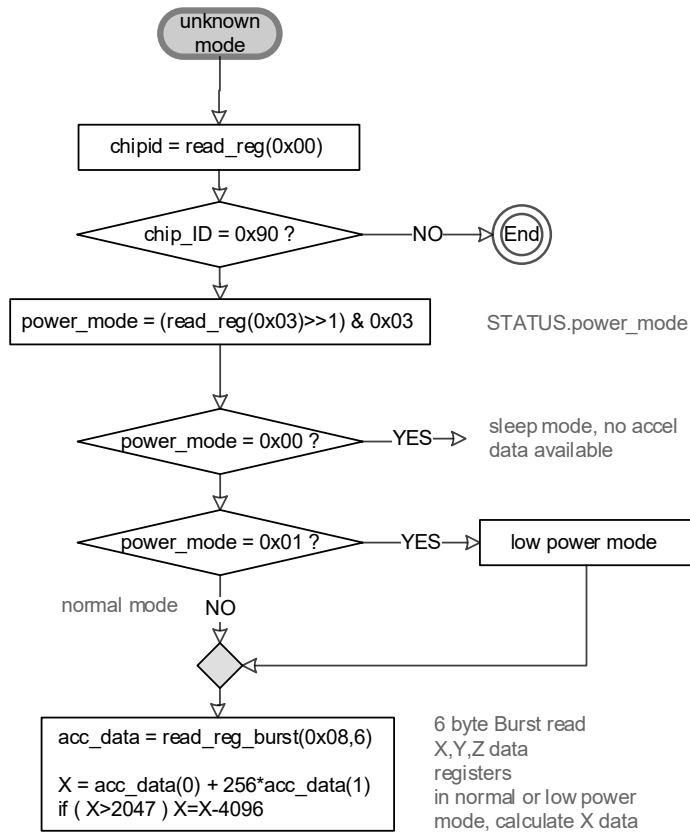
unknown mode

chipid = read_reg(0x00)

chip_ID = 0x90 ?

NO

End

power_mode = (read_reg(0x03)>>1) & 0x03

STATUS.power_mode

power_mode = 0x00 ?

YES

sleep mode, no accel data available

power_mode = 0x01 ?

YES

low power mode

normal mode

NO

acc_data = read_reg_burst(0x08,6)

X = acc_data(0) + 256*acc_data(1)
if ( X>2047 ) X=X-4096

6 byte Burst read X,Y,Z data registers in normal or low power mode, calculate X data